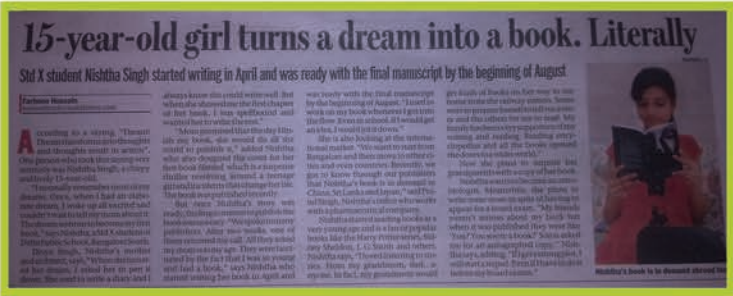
15-year-old girl turns a dream into a book. Literally

Std X student Nishtha Singh started writing in April and was ready with the final manuscript by the beginning of August

Farhana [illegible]

According to a saying, "Dreams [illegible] and thoughts result in action". One person who took this saying very seriously was Nishtha Singh, a chirpy and lively 15-year-old.

"I normally remember most of my dreams. Once, when I had an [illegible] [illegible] I woke up all excited and couldn't wait to tell my mom about it. The dream was so entertaining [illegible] book," says Nishtha, a Std X student of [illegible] Bangalore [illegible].

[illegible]

always knew she could write well. But when she showed me the first chapters of her book, I was spellbound and wanted her to write the rest."

"Mom promised that the day Nishtha my book, she would do all she could to publish it," added Nishtha who designed the cover for her first book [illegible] which is a suspense thriller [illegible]

But once Nishtha's story was ready, finding a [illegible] publish the book was not easy. "We spoke to many publishers. After two weeks, one of them returned my call. All they asked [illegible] and had a book," says Nishtha who started writing her book in April and

was ready with the final manuscript by the beginning of August. "I used to work on my book whenever I got time. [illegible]

She is also looking at the international market. "We want to start from Bangalore and then move to other cities and even countries. Recently, we got to know through our publishers that Nishtha's book is in demand in China, Sri Lanka and Japan," said Nishtha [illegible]

Nishtha started reading books at a very young age and is a fan of popular books like the Harry Potter series, Sidney Sheldon, J. G. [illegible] and others. Nishtha says, "I loved listening to stories. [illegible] my grandmom, dad, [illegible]

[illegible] kinds of books on her way to and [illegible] home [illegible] I went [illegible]

Now she plans to surprise her grandparents with a copy of her book.

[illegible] "My friends haven't read my book yet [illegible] ask me for an autographed copy," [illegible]

Nishtha's book is in demand abroad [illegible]